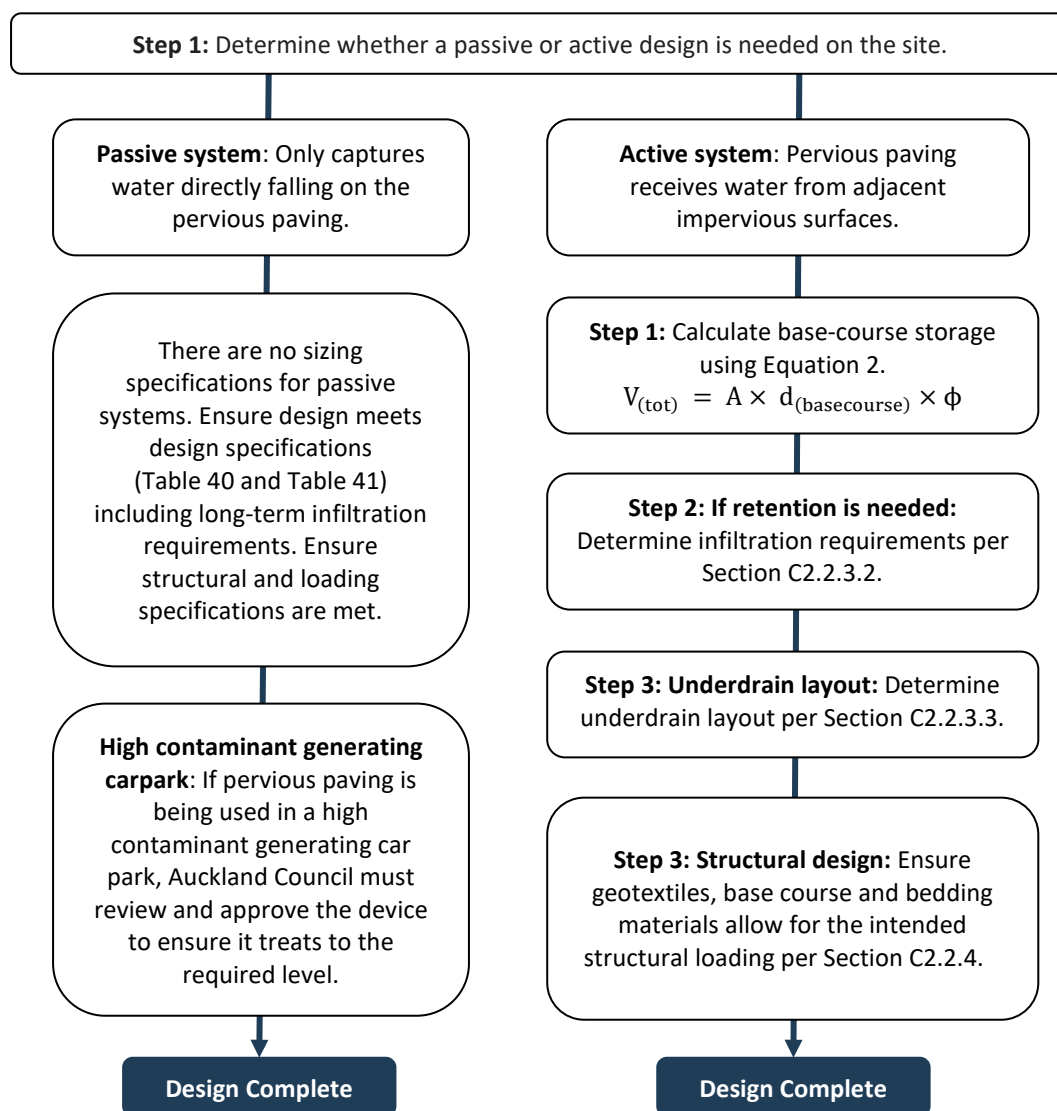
**Step 1:** Determine whether a passive or active design is needed on the site.

**Passive system**: Only captures water directly falling on the pervious paving.

There are no sizing specifications for passive systems. Ensure design meets design specifications (Table 40 and Table 41) including long-term infiltration requirements. Ensure structural and loading specifications are met.

**High contaminant generating carpark**: If pervious paving is being used in a high contaminant generating car park, Auckland Council must review and approve the device to ensure it treats to the required level.

**Design Complete**

**Active system**: Pervious paving receives water from adjacent impervious surfaces.

**Step 1:** Calculate base-course storage using Equation 2.
$V_{(tot)} = A \times d_{(basecourse)} \times \phi$

**Step 2: If retention is needed:** Determine infiltration requirements per Section C2.2.3.2.

**Step 3: Underdrain layout:** Determine underdrain layout per Section C2.2.3.3.

**Step 3: Structural design:** Ensure geotextiles, base course and bedding materials allow for the intended structural loading per Section C2.2.4.

**Design Complete**